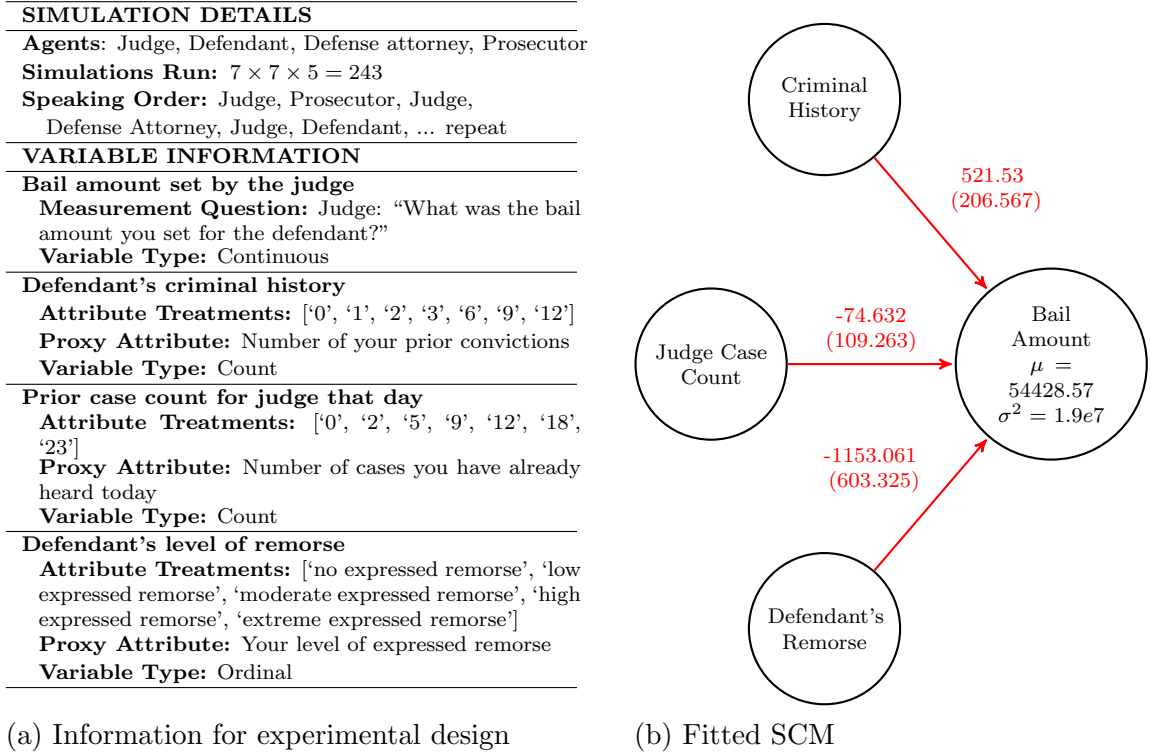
**SIMULATION DETAILS**

**Agents**: Judge, Defendant, Defense attorney, Prosecutor

**Simulations Run:** $7 \times 7 \times 5 = 243$

**Speaking Order:** Judge, Prosecutor, Judge, Defense Attorney, Judge, Defendant, ... repeat

**VARIABLE INFORMATION**

**Bail amount set by the judge**
**Measurement Question:** Judge: "What was the bail amount you set for the defendant?"
**Variable Type:** Continuous

**Defendant's criminal history**
**Attribute Treatments:** ['0', '1', '2', '3', '6', '9', '12']
**Proxy Attribute:** Number of your prior convictions
**Variable Type:** Count

**Prior case count for judge that day**
**Attribute Treatments:** ['0', '2', '5', '9', '12', '18', '23']
**Proxy Attribute:** Number of cases you have already heard today
**Variable Type:** Count

**Defendant's level of remorse**
**Attribute Treatments:** ['no expressed remorse', 'low expressed remorse', 'moderate expressed remorse', 'high expressed remorse', 'extreme expressed remorse']
**Proxy Attribute:** Your level of expressed remorse
**Variable Type:** Ordinal

(a) Information for experimental design

Criminal History

521.53
(206.567)

Judge Case Count

-74.632
(109.263)

Bail Amount
$\mu$ =
54428.57
$\sigma^2 = 1.9e7$

-1153.061
(603.325)

Defendant's Remorse

(b) Fitted SCM